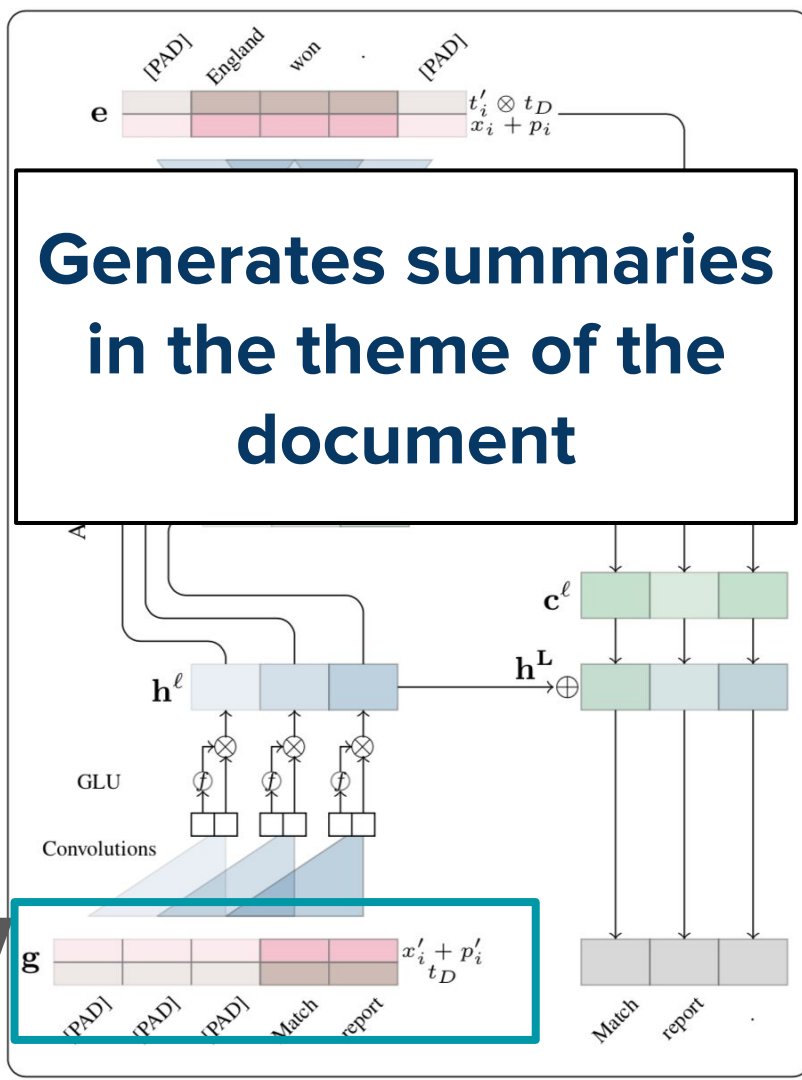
[PAD] England won . [PAD]

$\mathbf{e}$

$t'_i \otimes t_D$

$x_i + p_i$

Generates summaries in the theme of the document

A

$\mathbf{c}^\ell$

$\mathbf{h}^\ell$

$\mathbf{h}^\mathbf{L}$

$\oplus$

GLU

Convolutions

$\mathbf{g}$

$x'_i + p'_i$

$t_D$

[PAD] [PAD] [PAD] Match report

Match report .